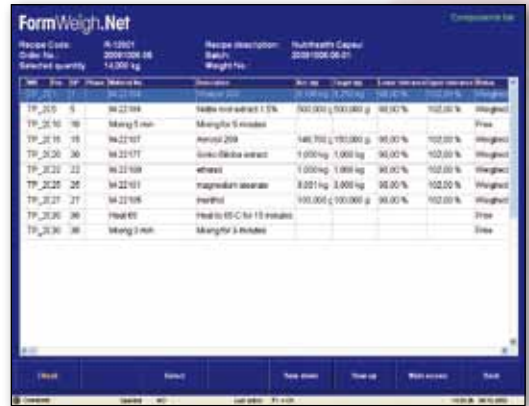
FormWeigh.Net

Component list

Recipe Code: R-12001
Order No.: 20081006.06
Selected quantity: 14,000 kg

Recipe description: Nutrihealth Capsul
Batch: 20081006.06-01
Weight No.:

| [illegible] | Pos. | DP | Phase | Material No. | Description | Act. qty. | Target qty. | Lower tolerance | Upper tolerance | Status |
|---|---|---|---|---|---|---|---|---|---|---|
| TP_2C11 | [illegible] | | | M-22100 | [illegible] | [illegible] | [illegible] | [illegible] | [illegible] | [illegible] |
| TP_2C5 | 5 | | | M-22104 | Nettle root extract 1.5% | 500,000 g | 500,000 g | 98,00 % | 102,00 % | Weighed |
| TP_2C10 | 10 | | | Mixing 5 min | Mixing for 5 minutes | | | | | Free |
| TP_2C15 | 15 | | | M-22107 | Aerosil 200 | 149,700 g | 150,000 g | 98,00 % | 102,00 % | Weighed |
| TP_2C20 | 20 | | | M-22177 | Ginko Biloba extract | 1,000 kg | 1,000 kg | 98,00 % | 102,00 % | Weighed |
| TP_2C22 | 22 | | | M-22109 | ethanol | 1,000 kg | 1,000 kg | 98,00 % | 102,00 % | Weighed |
| TP_2C25 | 25 | | | M-22101 | magnesium stearate | 8,001 kg | 8,000 kg | 98,00 % | 102,00 % | Weighed |
| TP_2C27 | 27 | | | M-22105 | menthol | 100,000 g | 100,000 g | 98,00 % | 102,00 % | Weighed |
| TP_2C30 | 30 | | | Heat 65 | Heat to 65 C for 15 minutes | | | | | Free |
| TP_2C35 | 35 | | | Mixing 3 min | Mixing for 3 minutes | | | | | Free |

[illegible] | Select | Row down | Row up | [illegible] | Back

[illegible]